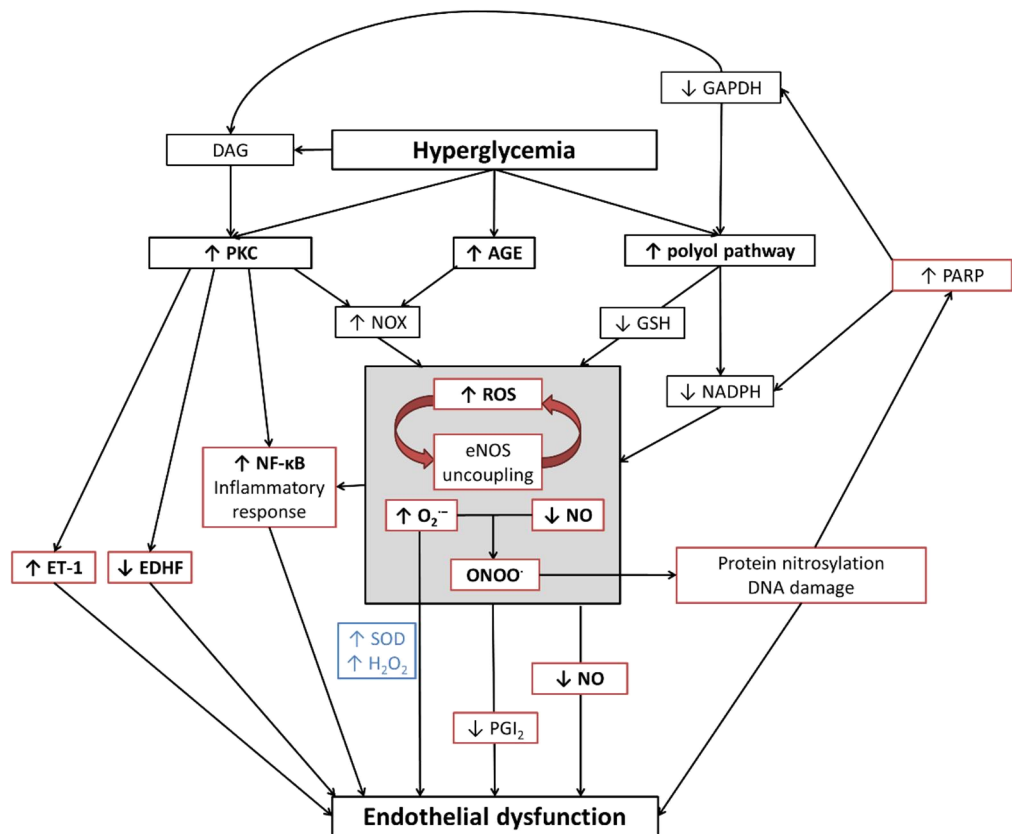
↓ GAPDH

DAG

Hyperglycemia

↑ PKC

↑ AGE

↑ polyol pathway

↑ PARP

↑ NOX

↓ GSH

↑ ROS

↓ NADPH

eNOS uncoupling

↑ NF-κB Inflammatory response

↑ $O_2^{\cdot-}$

↓ NO

ONOO$^-$

Protein nitrosylation DNA damage

↑ ET-1

↓ EDHF

↑ SOD
↑ $H_2O_2$

↓ NO

↓ $PGI_2$

Endothelial dysfunction